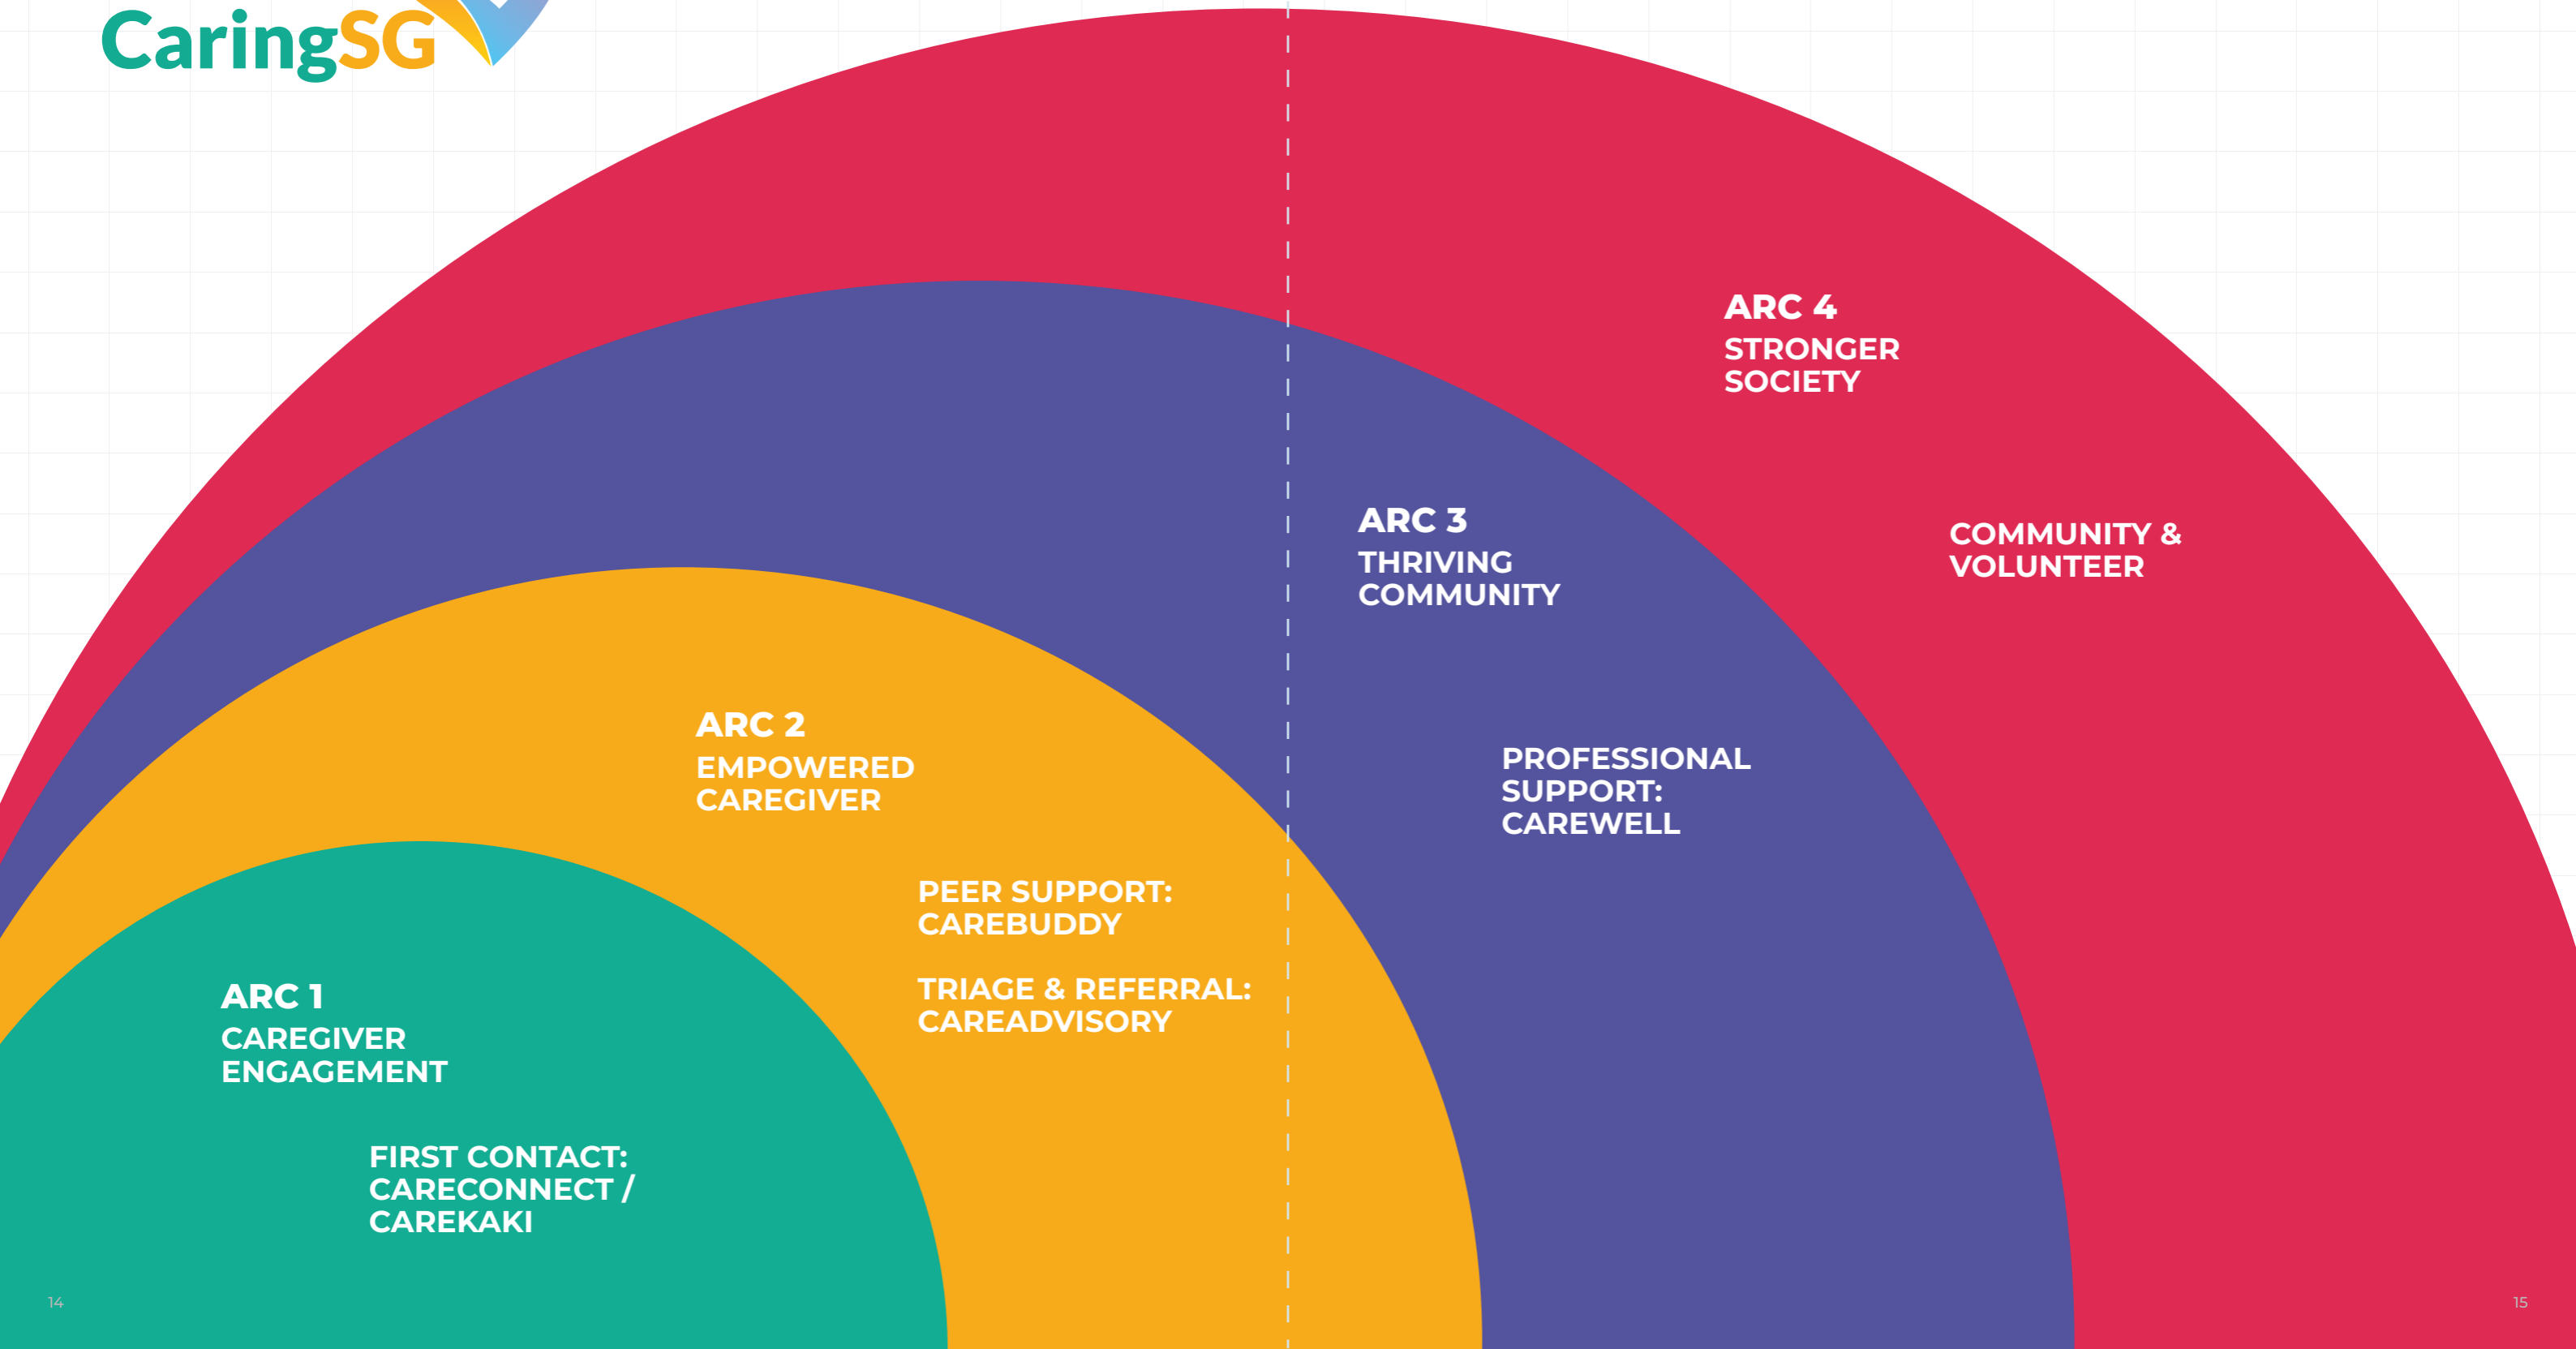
CaringSG

ARC 4
STRONGER SOCIETY

COMMUNITY & VOLUNTEER

ARC 3
THRIVING COMMUNITY

PROFESSIONAL SUPPORT: CAREWELL

ARC 2
EMPOWERED CAREGIVER

PEER SUPPORT: CAREBUDDY

TRIAGE & REFERRAL: CAREADVISORY

ARC 1
CAREGIVER ENGAGEMENT

FIRST CONTACT: CARECONNECT / CAREKAKI

14

15